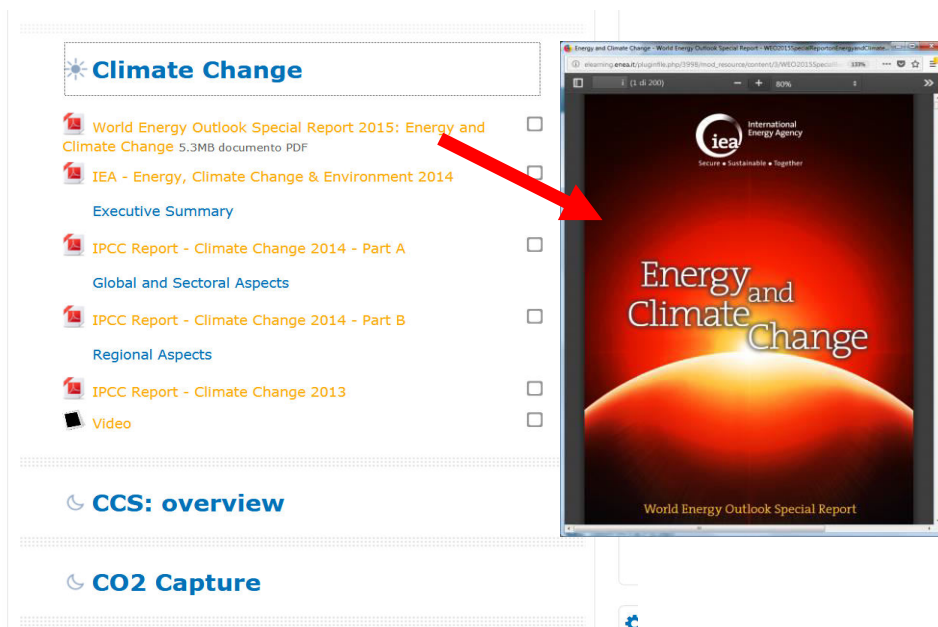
Climate Change

World Energy Outlook Special Report 2015: Energy and Climate Change 5.3MB documento PDF

IEA - Energy, Climate Change & Environment 2014

Executive Summary

IPCC Report - Climate Change 2014 - Part A

Global and Sectoral Aspects

IPCC Report - Climate Change 2014 - Part B

Regional Aspects

IPCC Report - Climate Change 2013

Video

CCS: overview

CO2 Capture

Energy and Climate Change - World Energy Outlook Special Report - WEO2015SpecialReportonEnergyandClimate...

elearning.enea.it/pluginfile.php/3998/mod_resource/content/3/WEO2015Special... 133%

(1 di 200) 80%

iea International Energy Agency

Secure • Sustainable • Together

Energy and Climate Change

World Energy Outlook Special Report